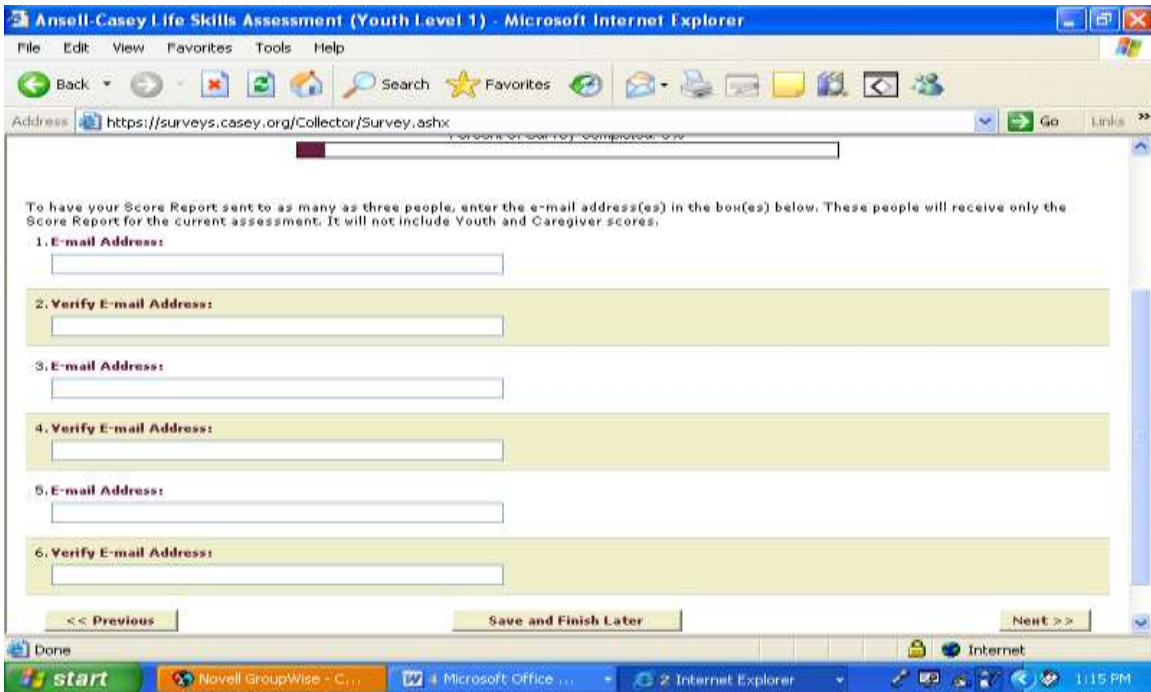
Ansell-Casey Life Skills Assessment (Youth Level 1) - Microsoft Internet Explorer

File Edit View Favorites Tools Help

Back Search Favorites

Address https://surveys.casey.org/Collector/Survey.ashx Go Links

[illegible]

To have your Score Report sent to as many as three people, enter the e-mail address(es) in the box(es) below. These people will receive only the Score Report for the current assessment. It will not include Youth and Caregiver scores.

1. E-mail Address:

2. Verify E-mail Address:

3. E-mail Address:

4. Verify E-mail Address:

5. E-mail Address:

6. Verify E-mail Address:

<< Previous

Save and Finish Later

Next >>

Done

Internet

start Novell GroupWise - C... 4 Microsoft Office ... 2 Internet Explorer 1:15 PM